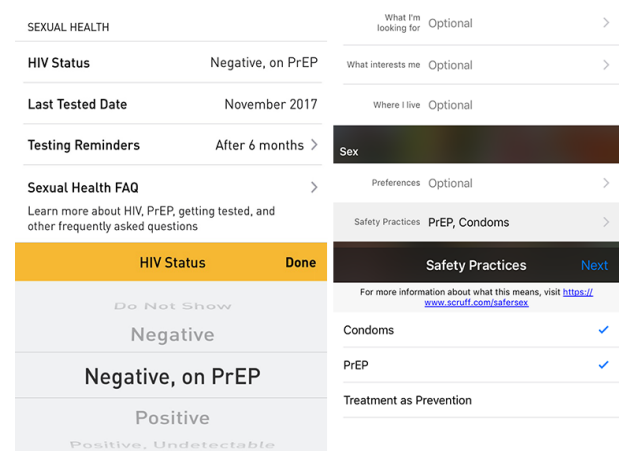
SEXUAL HEALTH

HIV Status Negative, on PrEP

Last Tested Date November 2017

Testing Reminders After 6 months >

Sexual Health FAQ >

Learn more about HIV, PrEP, getting tested, and other frequently asked questions

HIV Status Done

Do Not Show

Negative

Negative, on PrEP

Positive

Positive, Undetectable

What I'm looking for Optional >

What interests me Optional >

Where I live Optional

Sex

Preferences Optional >

Safety Practices PrEP, Condoms >

Safety Practices Next

For more information about what this means, visit https://www.scruff.com/safersex

Condoms ✓

PrEP ✓

Treatment as Prevention